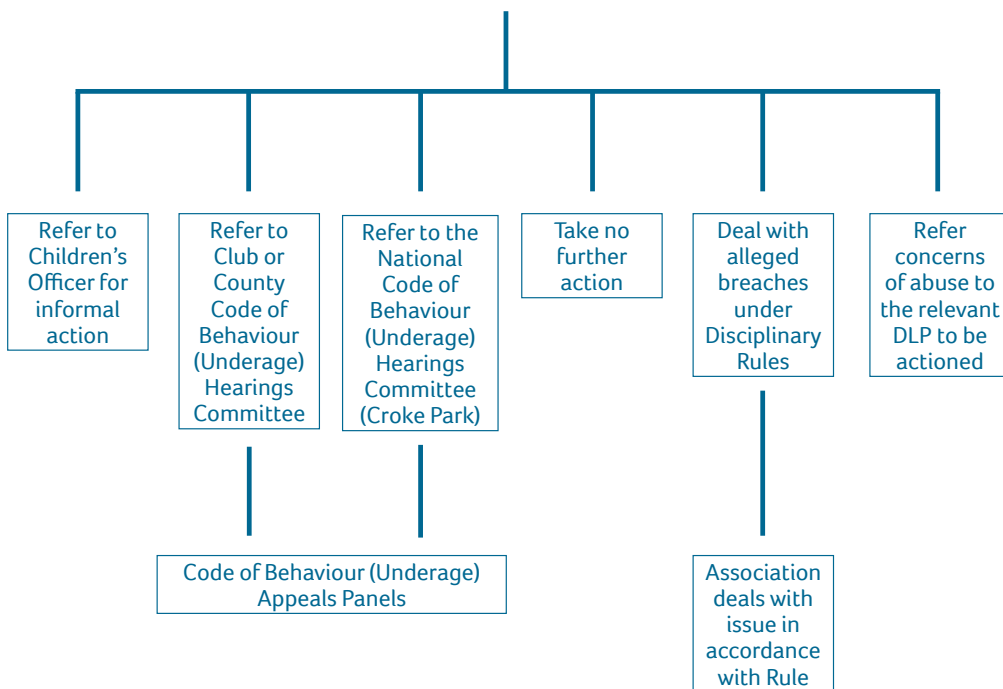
Refer to Children's Officer for informal action

Refer to Club or County Code of Behaviour (Underage) Hearings Committee

Refer to the National Code of Behaviour (Underage) Hearings Committee (Croke Park)

Take no further action

Deal with alleged breaches under Disciplinary Rules

Refer concerns of abuse to the relevant DLP to be actioned

Code of Behaviour (Underage) Appeals Panels

Association deals with issue in accordance with Rule